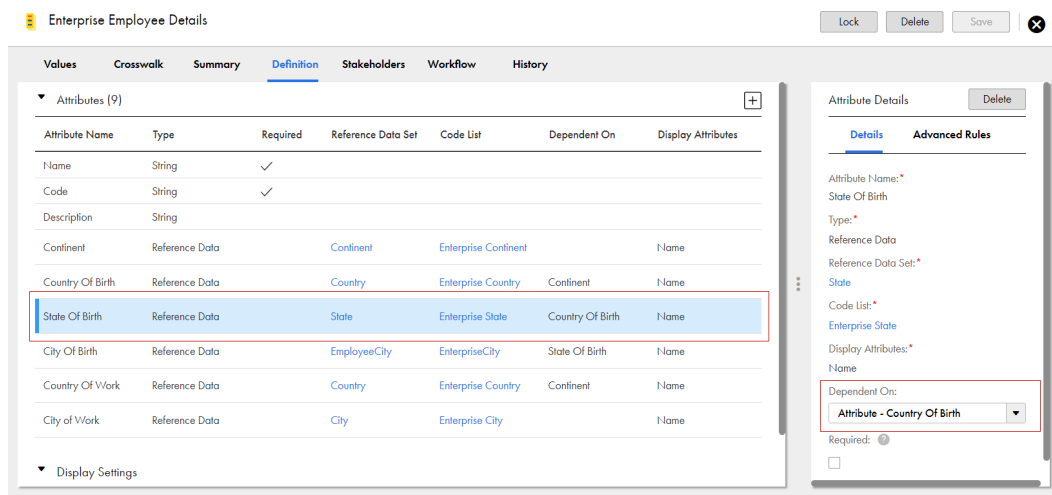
Enterprise Employee Details

Lock Delete Save

Values Crosswalk Summary Definition Stakeholders Workflow History

Attributes (9)

| Attribute Name | Type | Required | Reference Data Set | Code List | Dependent On | Display Attributes |
|---|---|---|---|---|---|---|
| Name | String | ✓ | | | | |
| Code | String | ✓ | | | | |
| Description | String | | | | | |
| Continent | Reference Data | | Continent | Enterprise Continent | | Name |
| Country Of Birth | Reference Data | | Country | Enterprise Country | Continent | Name |
| State Of Birth | Reference Data | | State | Enterprise State | Country Of Birth | Name |
| City Of Birth | Reference Data | | EmployeeCity | EnterpriseCity | State Of Birth | Name |
| Country Of Work | Reference Data | | Country | Enterprise Country | Continent | Name |
| City of Work | Reference Data | | City | Enterprise City | | Name |

Display Settings

Attribute Details Delete

Details Advanced Rules

Attribute Name:*
State Of Birth

Type:*
Reference Data

Reference Data Set:*
State

Code List:*
Enterprise State

Display Attributes:*
Name

Dependent On:
Attribute - Country Of Birth

Required: